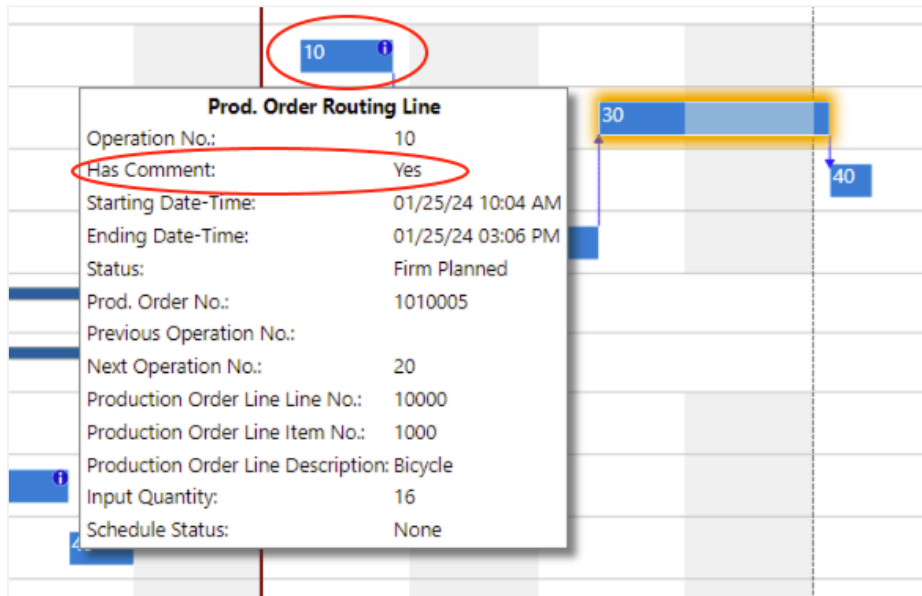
10

30

40

Prod. Order Routing Line

| | |
|---|---|
| Operation No.: | 10 |
| Has Comment: | Yes |
| Starting Date-Time: | 01/25/24 10:04 AM |
| Ending Date-Time: | 01/25/24 03:06 PM |
| Status: | Firm Planned |
| Prod. Order No.: | 1010005 |
| Previous Operation No.: | |
| Next Operation No.: | 20 |
| Production Order Line Line No.: | 10000 |
| Production Order Line Item No.: | 1000 |
| Production Order Line Description: | Bicycle |
| Input Quantity: | 16 |
| Schedule Status: | None |

4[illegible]